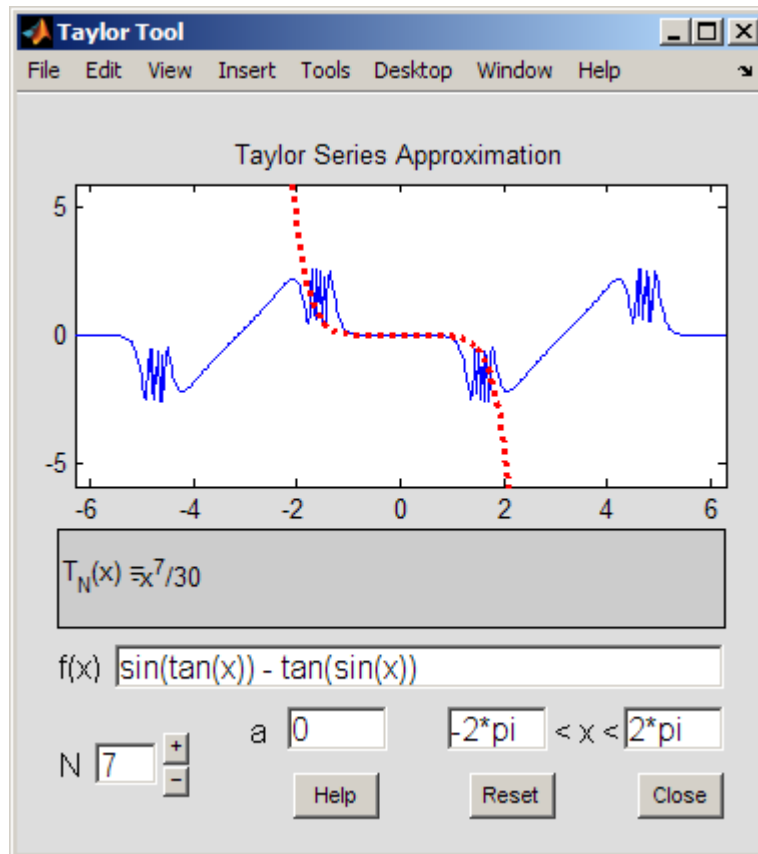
Taylor Tool

File Edit View Insert Tools Desktop Window Help

Taylor Series Approximation

5
0
-5

-6 -4 -2 0 2 4 6

$T_N(x) = x^7/30$

f(x) sin(tan(x)) - tan(sin(x))

a 0

-2*pi < x < 2*pi

N 7 + -

Help Reset Close